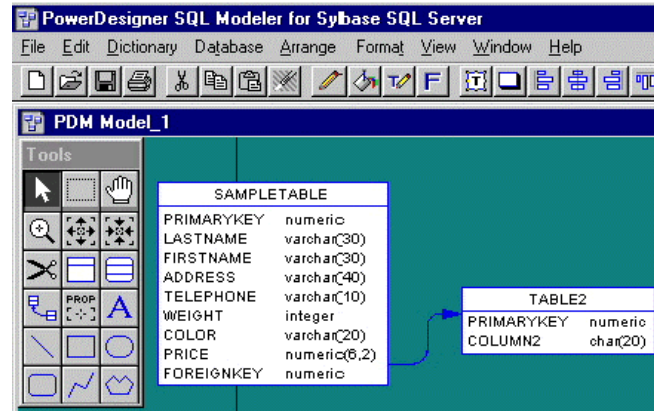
PowerDesigner SQL Modeler for Sybase SQL Server

File Edit Dictionary Database Arrange Format View Window Help

PDM Model_1

Tools

PROP

SAMPLETABLE

| | |
|---|---|
| PRIMARYKEY | numeric |
| LASTNAME | varchar(30) |
| FIRSTNAME | varchar(30) |
| ADDRESS | varchar(40) |
| TELEPHONE | varchar(10) |
| WEIGHT | integer |
| COLOR | varchar(20) |
| PRICE | numeric(6,2) |
| FOREIGNKEY | numeric |

TABLE2

| | |
|---|---|
| PRIMARYKEY | numeric |
| COLUMN2 | char(20) |